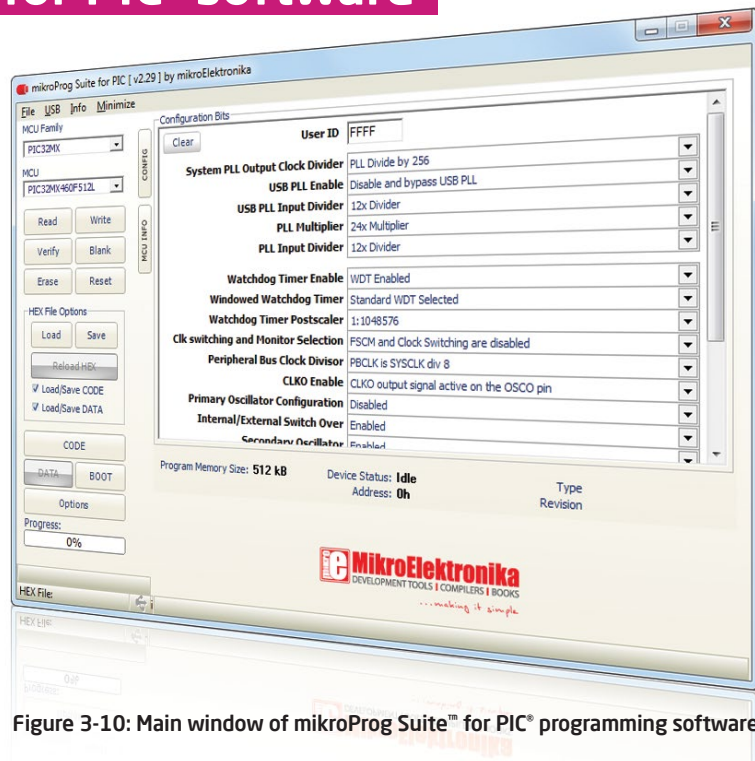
for PIC® software

mikroProg Suite for PIC [ v2.29 ] by mikroElektronika

File USB Info Minimize

MCU Family
PIC32MX
MCU
PIC32MX460F512L

CONFIG
MCU INFO

Read Write
Verify Blank
Erase Reset

HEX File Options
Load Save
Reload HEX
Load/Save CODE
Load/Save DATA

CODE
DATA BOOT
Options
Progress:
0%

Configuration Bits
Clear

| | |
|---|---|
| User ID | FFFF |
| System PLL Output Clock Divider | PLL Divide by 256 |
| USB PLL Enable | Disable and bypass USB PLL |
| USB PLL Input Divider | 12x Divider |
| PLL Multiplier | 24x Multiplier |
| PLL Input Divider | 12x Divider |
| Watchdog Timer Enable | WDT Enabled |
| Windowed Watchdog Timer | Standard WDT Selected |
| Watchdog Timer Postscaler | 1:1048576 |
| Clk switching and Monitor Selection | FSCM and Clock Switching are disabled |
| Peripheral Bus Clock Divisor | PBCLK is SYSCLK div 8 |
| CLKO Enable | CLKO output signal active on the OSCO pin |
| Primary Oscillator Configuration | Disabled |
| Internal/External Switch Over | Enabled |
| Secondary Oscillator | Enabled |

Program Memory Size: 512 kB
Device Status: Idle
Address: 0h
Type
Revision

MikroElektronika
DEVELOPMENT TOOLS | COMPILERS | BOOKS
...making it simple

HEX File:

Figure 3-10: Main window of mikroProg Suite™ for PIC® programming software